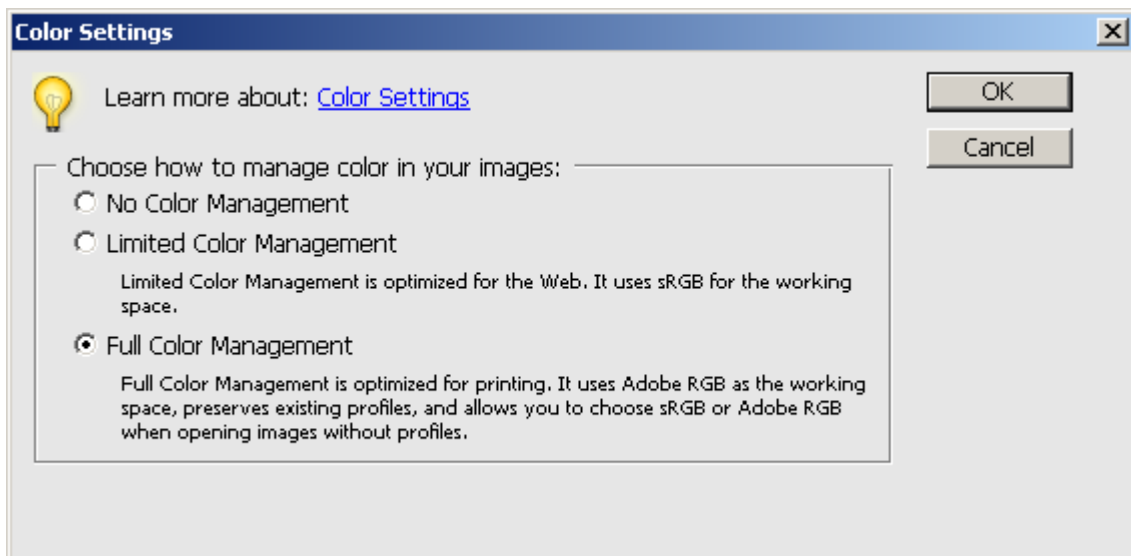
Color Settings

Learn more about: Color Settings

OK

Cancel

Choose how to manage color in your images:

No Color Management

Limited Color Management

Limited Color Management is optimized for the Web. It uses sRGB for the working space.

Full Color Management

Full Color Management is optimized for printing. It uses Adobe RGB as the working space, preserves existing profiles, and allows you to choose sRGB or Adobe RGB when opening images without profiles.